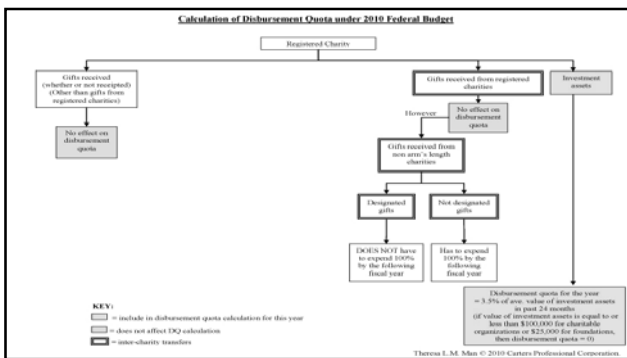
Calculation of Disbursement Quota under 2010 Federal Budget

Registered Charity

Gifts received (whether or not receipted) (Other than gifts from registered charities)

No effect on disbursement quota

Gifts received from registered charities

No effect on disbursement quota

However

Gifts received from non arm's length charities

Designated gifts

DOES NOT have to expend 100% by the following fiscal year

Not designated gifts

Has to expend 100% by the following fiscal year

Investment assets

Disbursement quota for the year = 3.5% of ave. value of investment assets in past 24 months (if value of investment assets is equal to or less than \$100,000 for charitable organizations or \$25,000 for foundations, then disbursement quota = 0)

KEY:

= include in disbursement quota calculation for this year

= does not affect DQ calculation

= inter-charity transfers

Theresa L. M. Man © 2010 Carters Professional Corporation.